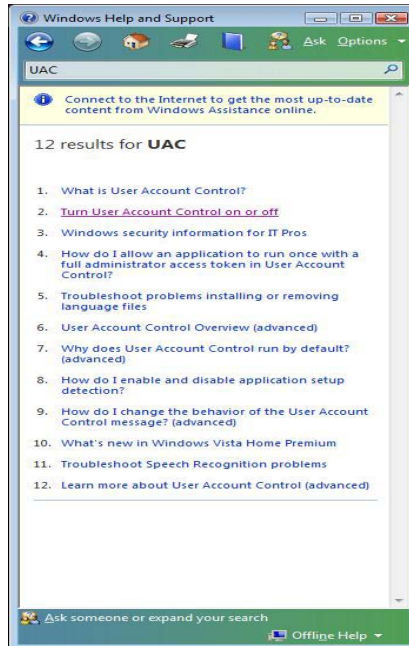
Windows Help and Support

Ask Options

UAC

Connect to the Internet to get the most up-to-date content from Windows Assistance online.

12 results for **UAC**

1. What is User Account Control?
2. Turn User Account Control on or off
3. Windows security information for IT Pros
4. How do I allow an application to run once with a full administrator access token in User Account Control?
5. Troubleshoot problems installing or removing language files
6. User Account Control Overview (advanced)
7. Why does User Account Control run by default? (advanced)
8. How do I enable and disable application setup detection?
9. How do I change the behavior of the User Account Control message? (advanced)
10. What's new in Windows Vista Home Premium
11. Troubleshoot Speech Recognition problems
12. Learn more about User Account Control (advanced)

Ask someone or expand your search

Offline Help